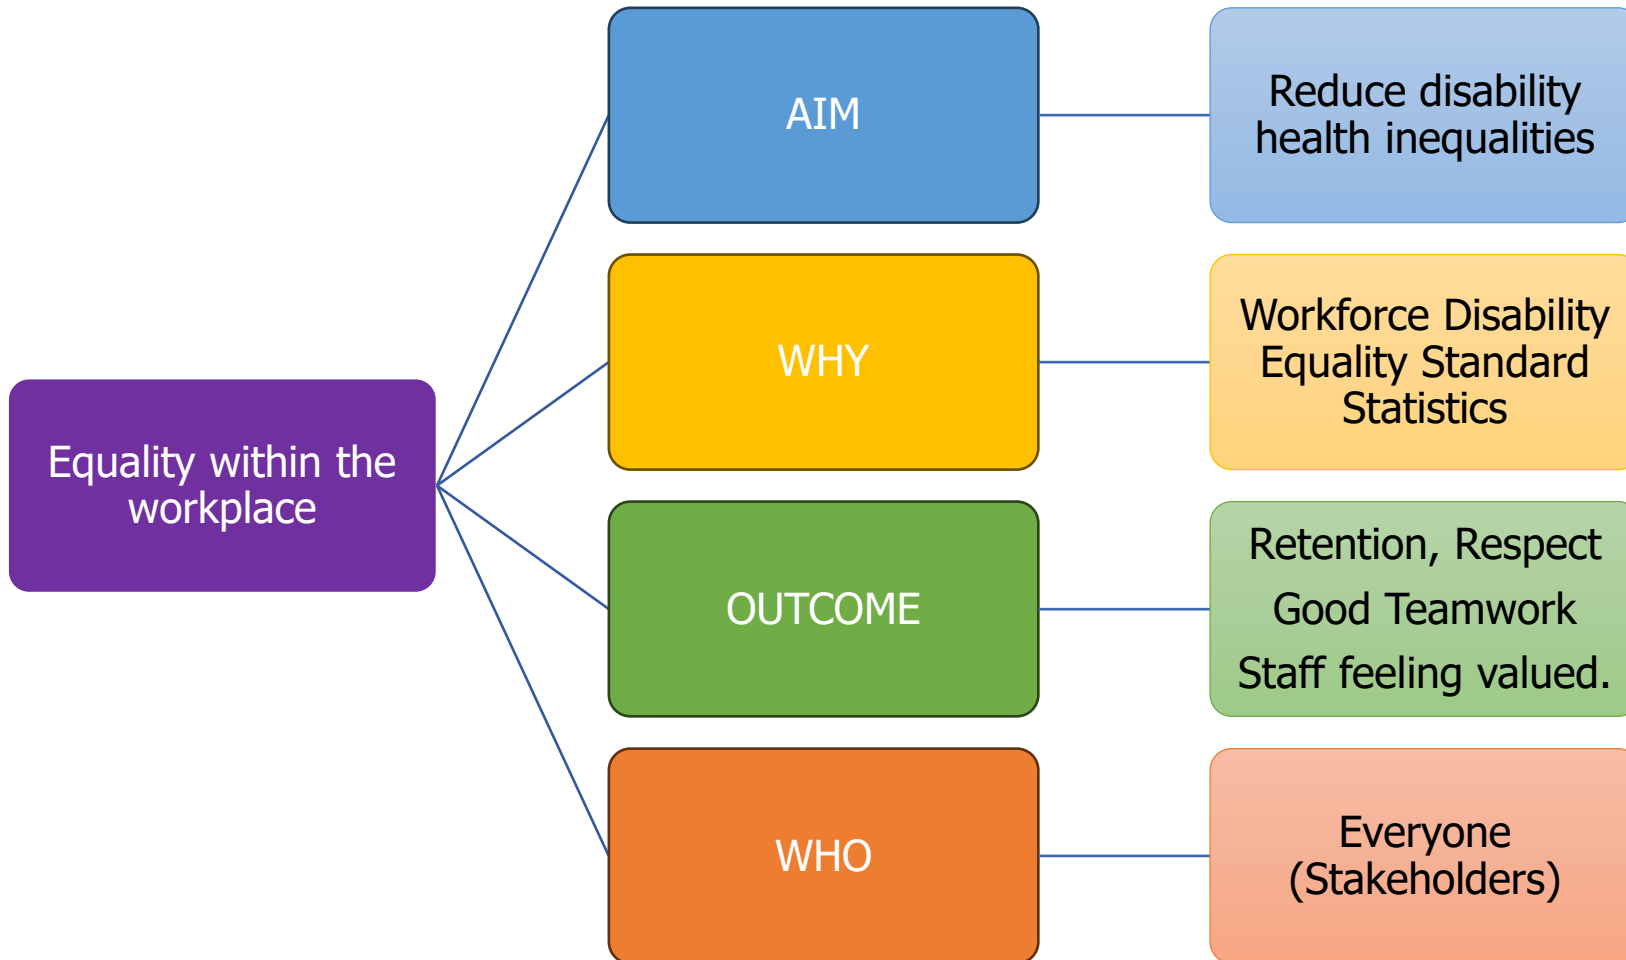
Equality within the workplace

AIM

Reduce disability health inequalities

WHY

Workforce Disability Equality Standard Statistics

OUTCOME

Retention, Respect

Good Teamwork

Staff feeling valued.

WHO

Everyone (Stakeholders)